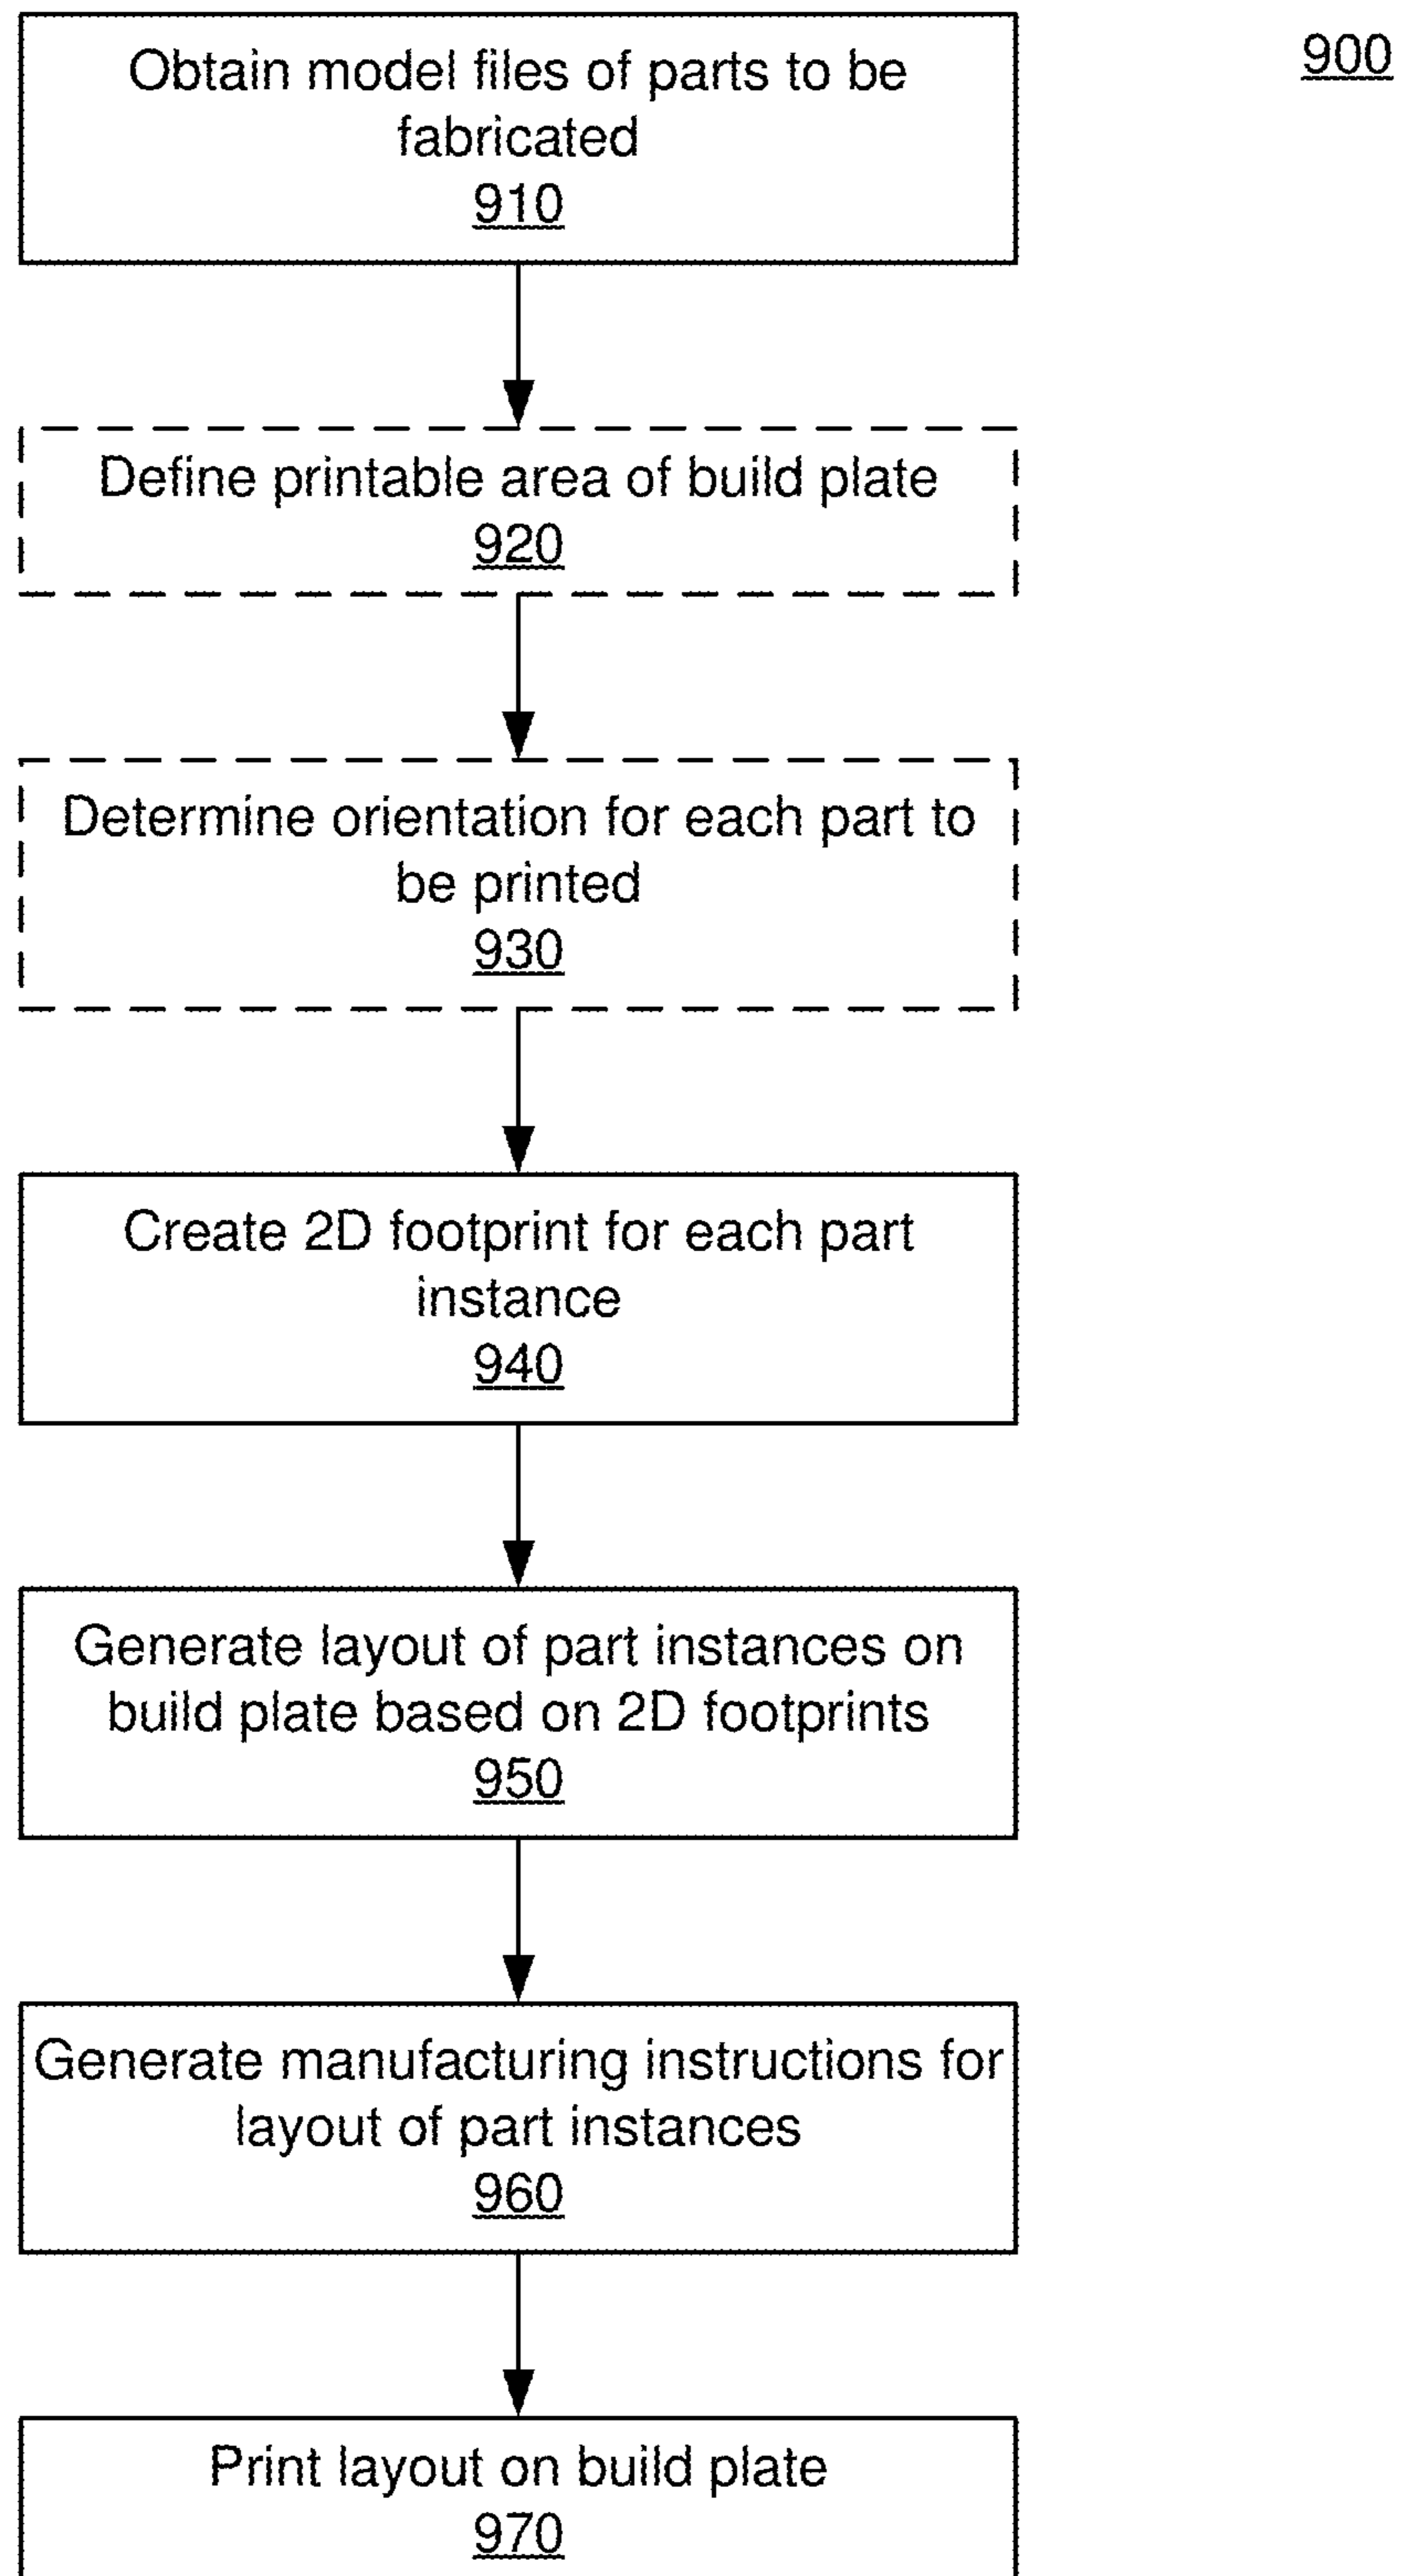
900

Obtain model files of parts to be fabricated
910

Define printable area of build plate
920

Determine orientation for each part to be printed
930

Create 2D footprint for each part instance
940

Generate layout of part instances on build plate based on 2D footprints
950

Generate manufacturing instructions for layout of part instances
960

Print layout on build plate
970